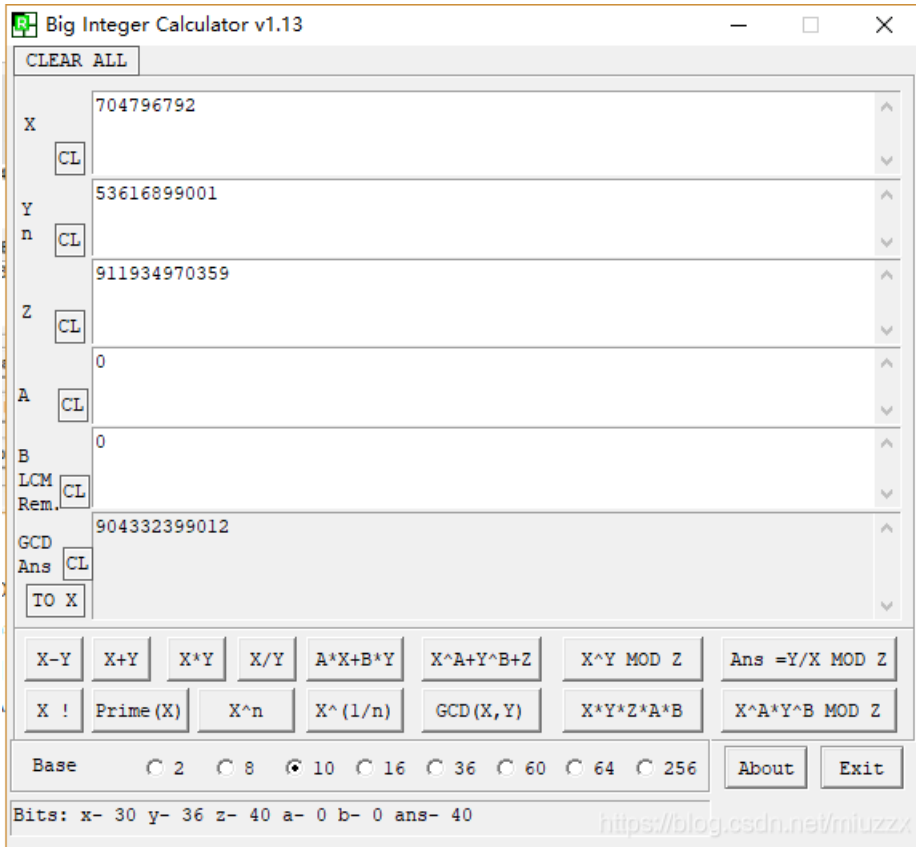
Big Integer Calculator v1.13

CLEAR ALL

X
CL
704796792

Y
n
CL
53616899001

Z
CL
911934970359

A
CL
0

B
LCM
Rem.
CL
0

GCD
Ans
CL
TO X
904332399012

X-Y
X+Y
X*Y
X/Y
A*X+B*Y
X^A+Y^B+Z
X^Y MOD Z
Ans =Y/X MOD Z

X !
Prime(X)
X^n
X^(1/n)
GCD(X,Y)
X*Y*Z*A*B
X^A*Y^B MOD Z

Base
2
8
10
16
36
60
64
256
About
Exit

Bits: x- 30 y- 36 z- 40 a- 0 b- 0 ans- 40

https://blog.csdn.net/miuzzx